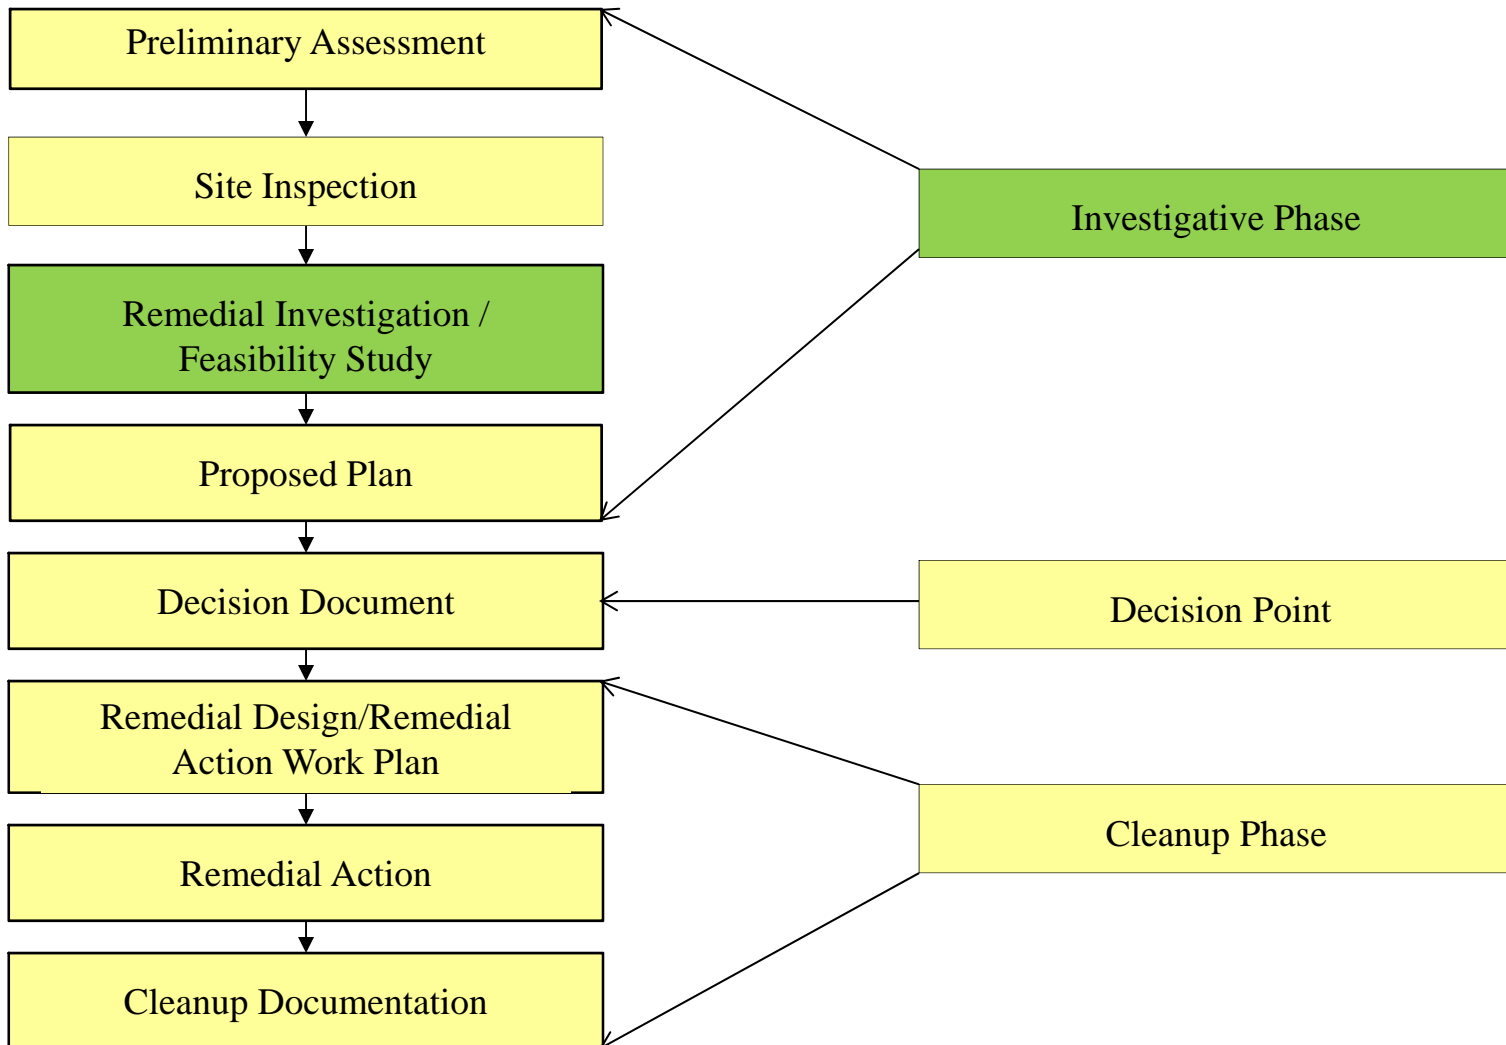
Preliminary Assessment

Site Inspection

Remedial Investigation / Feasibility Study

Proposed Plan

Decision Document

Remedial Design/Remedial Action Work Plan

Remedial Action

Cleanup Documentation

Investigative Phase

Decision Point

Cleanup Phase